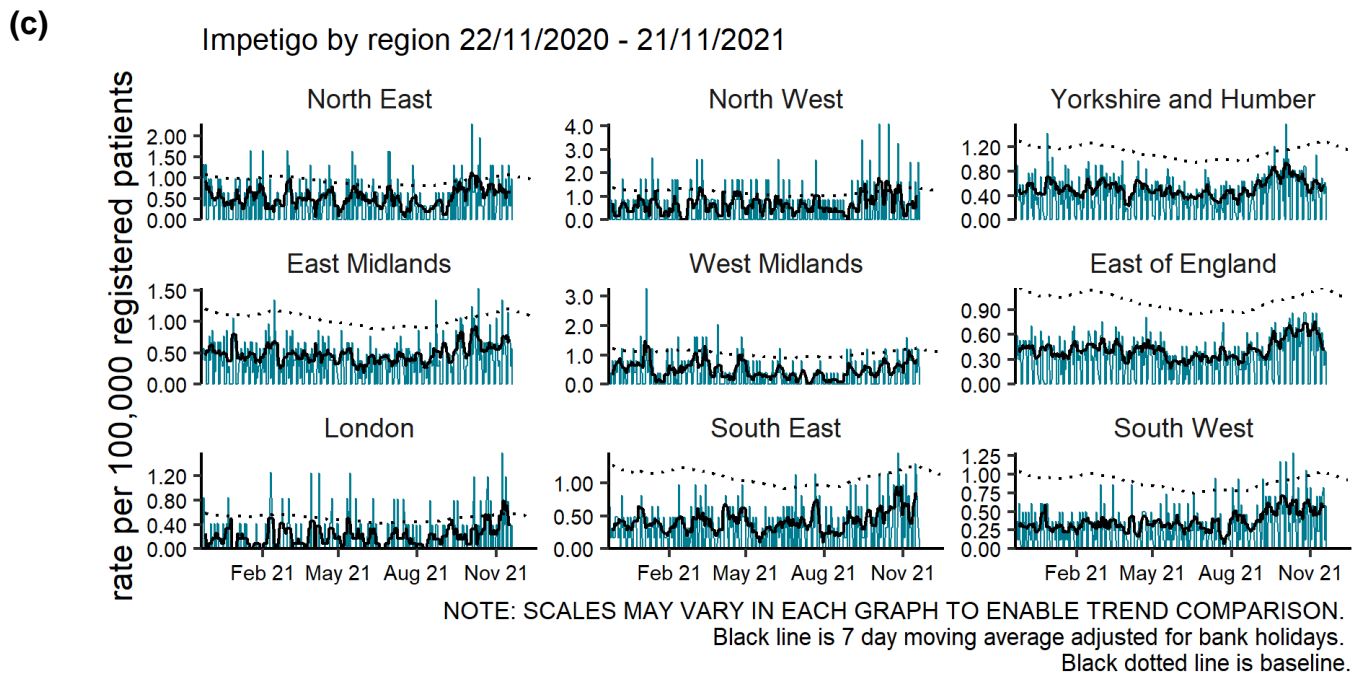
(c)

Impetigo by region 22/11/2020 - 21/11/2021

rate per 100,000 registered patients

North East
2.00
1.50
1.00
0.50
0.00

North West
4.0
3.0
2.0
1.0
0.0

Yorkshire and Humber
1.20
0.80
0.40
0.00

East Midlands
1.50
1.00
0.50
0.00

West Midlands
3.0
2.0
1.0
0.0

East of England
0.90
0.60
0.30
0.00

London
1.20
0.80
0.40
0.00
Feb 21 May 21 Aug 21 Nov 21

South East
1.00
0.50
0.00
Feb 21 May 21 Aug 21 Nov 21

South West
1.25
1.00
0.75
0.50
0.25
0.00
Feb 21 May 21 Aug 21 Nov 21

NOTE: SCALES MAY VARY IN EACH GRAPH TO ENABLE TREND COMPARISON.
Black line is 7 day moving average adjusted for bank holidays.
Black dotted line is baseline.